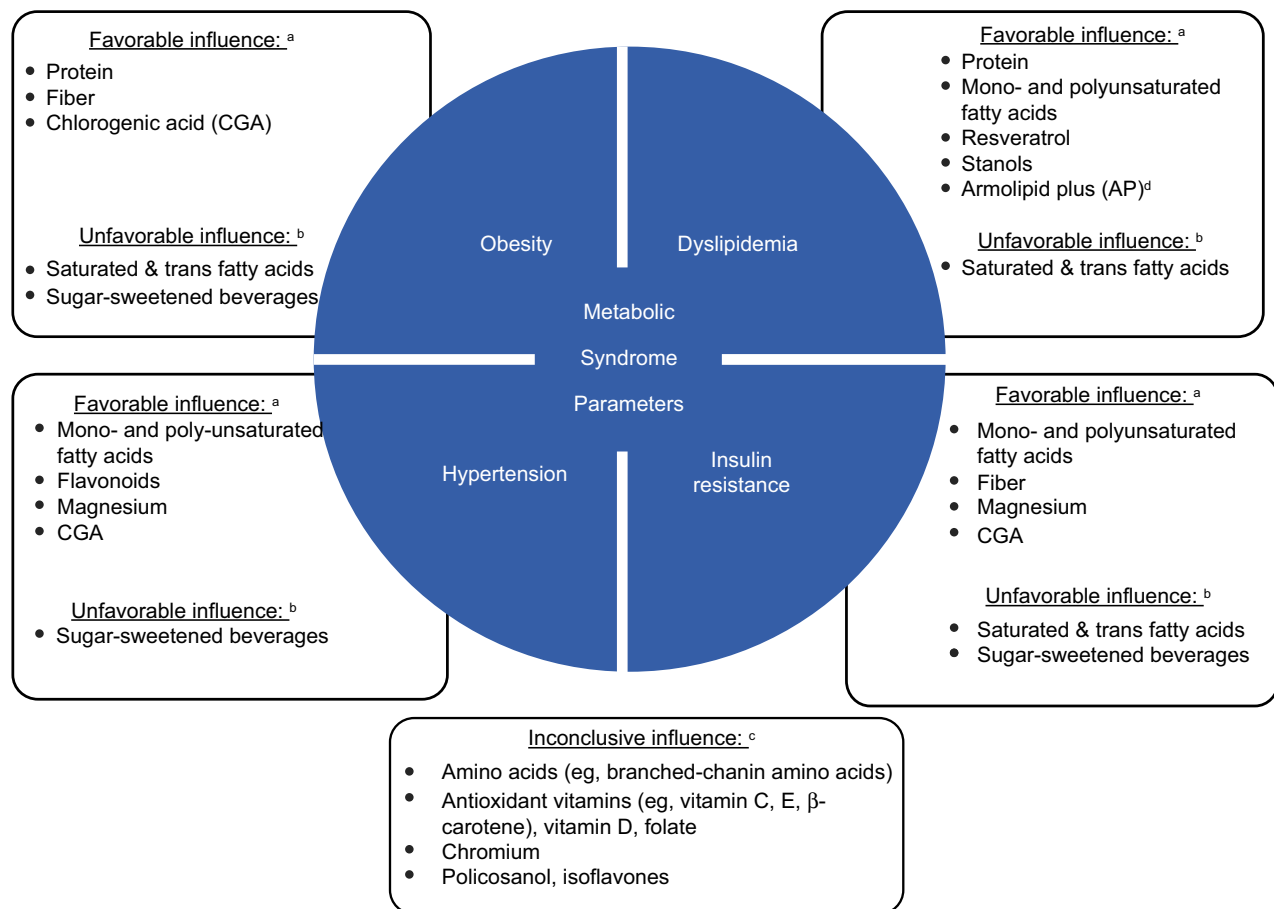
Favorable influence: $^a$
- Protein
- Fiber
- Chlorogenic acid (CGA)

Unfavorable influence: $^b$
- Saturated & trans fatty acids
- Sugar-sweetened beverages

Favorable influence: $^a$
- Protein
- Mono- and polyunsaturated fatty acids
- Resveratrol
- Stanols
- Armolipid plus (AP)$^d$

Unfavorable influence: $^b$
- Saturated & trans fatty acids

Obesity

Dyslipidemia

Metabolic Syndrome Parameters

Hypertension

Insulin resistance

Favorable influence: $^a$
- Mono- and poly-unsaturated fatty acids
- Flavonoids
- Magnesium
- CGA

Unfavorable influence: $^b$
- Sugar-sweetened beverages

Favorable influence: $^a$
- Mono- and polyunsaturated fatty acids
- Fiber
- Magnesium
- CGA

Unfavorable influence: $^b$
- Saturated & trans fatty acids
- Sugar-sweetened beverages

Inconclusive influence: $^c$
- Amino acids (eg, branched-chanin amino acids)
- Antioxidant vitamins (eg, vitamin C, E, β-carotene), vitamin D, folate
- Chromium
- Policosanol, isoflavones